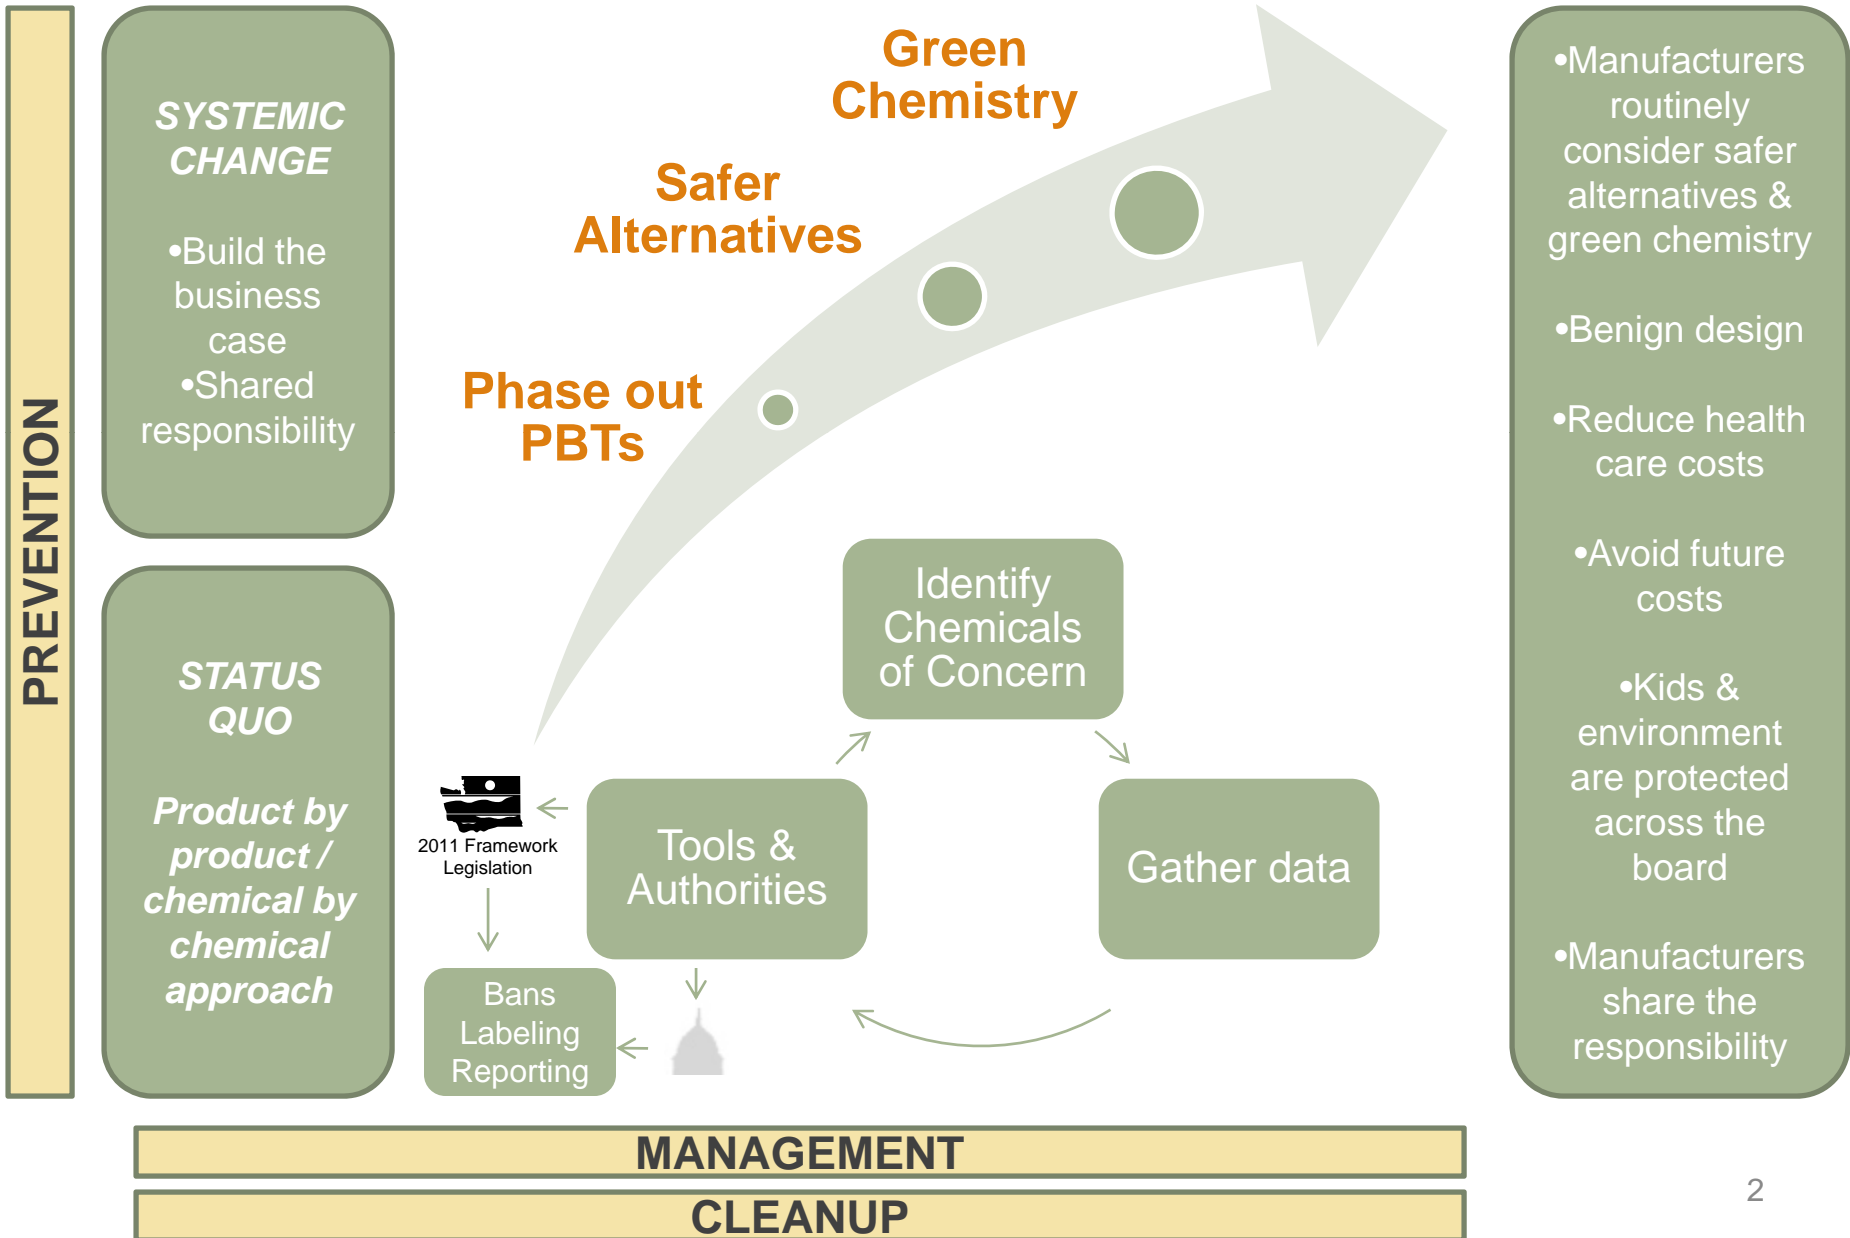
PREVENTION

SYSTEMIC CHANGE

•Build the business case
•Shared responsibility

STATUS QUO

Product by product / chemical by chemical approach

Green Chemistry

Safer Alternatives

Phase out PBTs

Identify Chemicals of Concern

Gather data

Tools & Authorities

2011 Framework Legislation

Bans
Labeling
Reporting

•Manufacturers routinely consider safer alternatives & green chemistry

•Benign design

•Reduce health care costs

•Avoid future costs

•Kids & environment are protected across the board

•Manufacturers share the responsibility

MANAGEMENT

CLEANUP

2